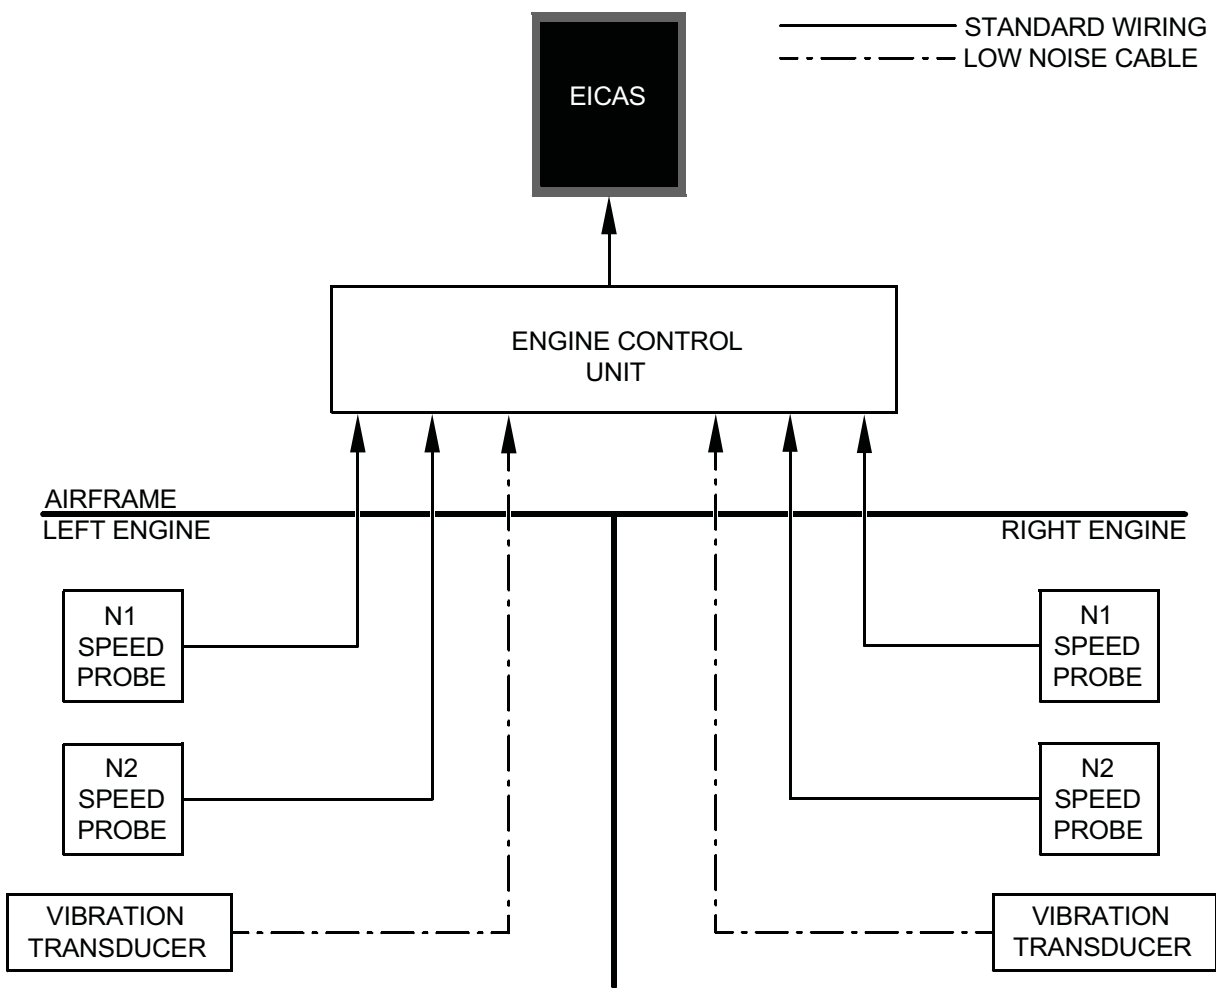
STANDARD WIRING
LOW NOISE CABLE

EICAS

ENGINE CONTROL UNIT

AIRFRAME
LEFT ENGINE

RIGHT ENGINE

N1 SPEED PROBE

N2 SPEED PROBE

VIBRATION TRANSDUCER

N1 SPEED PROBE

N2 SPEED PROBE

VIBRATION TRANSDUCER